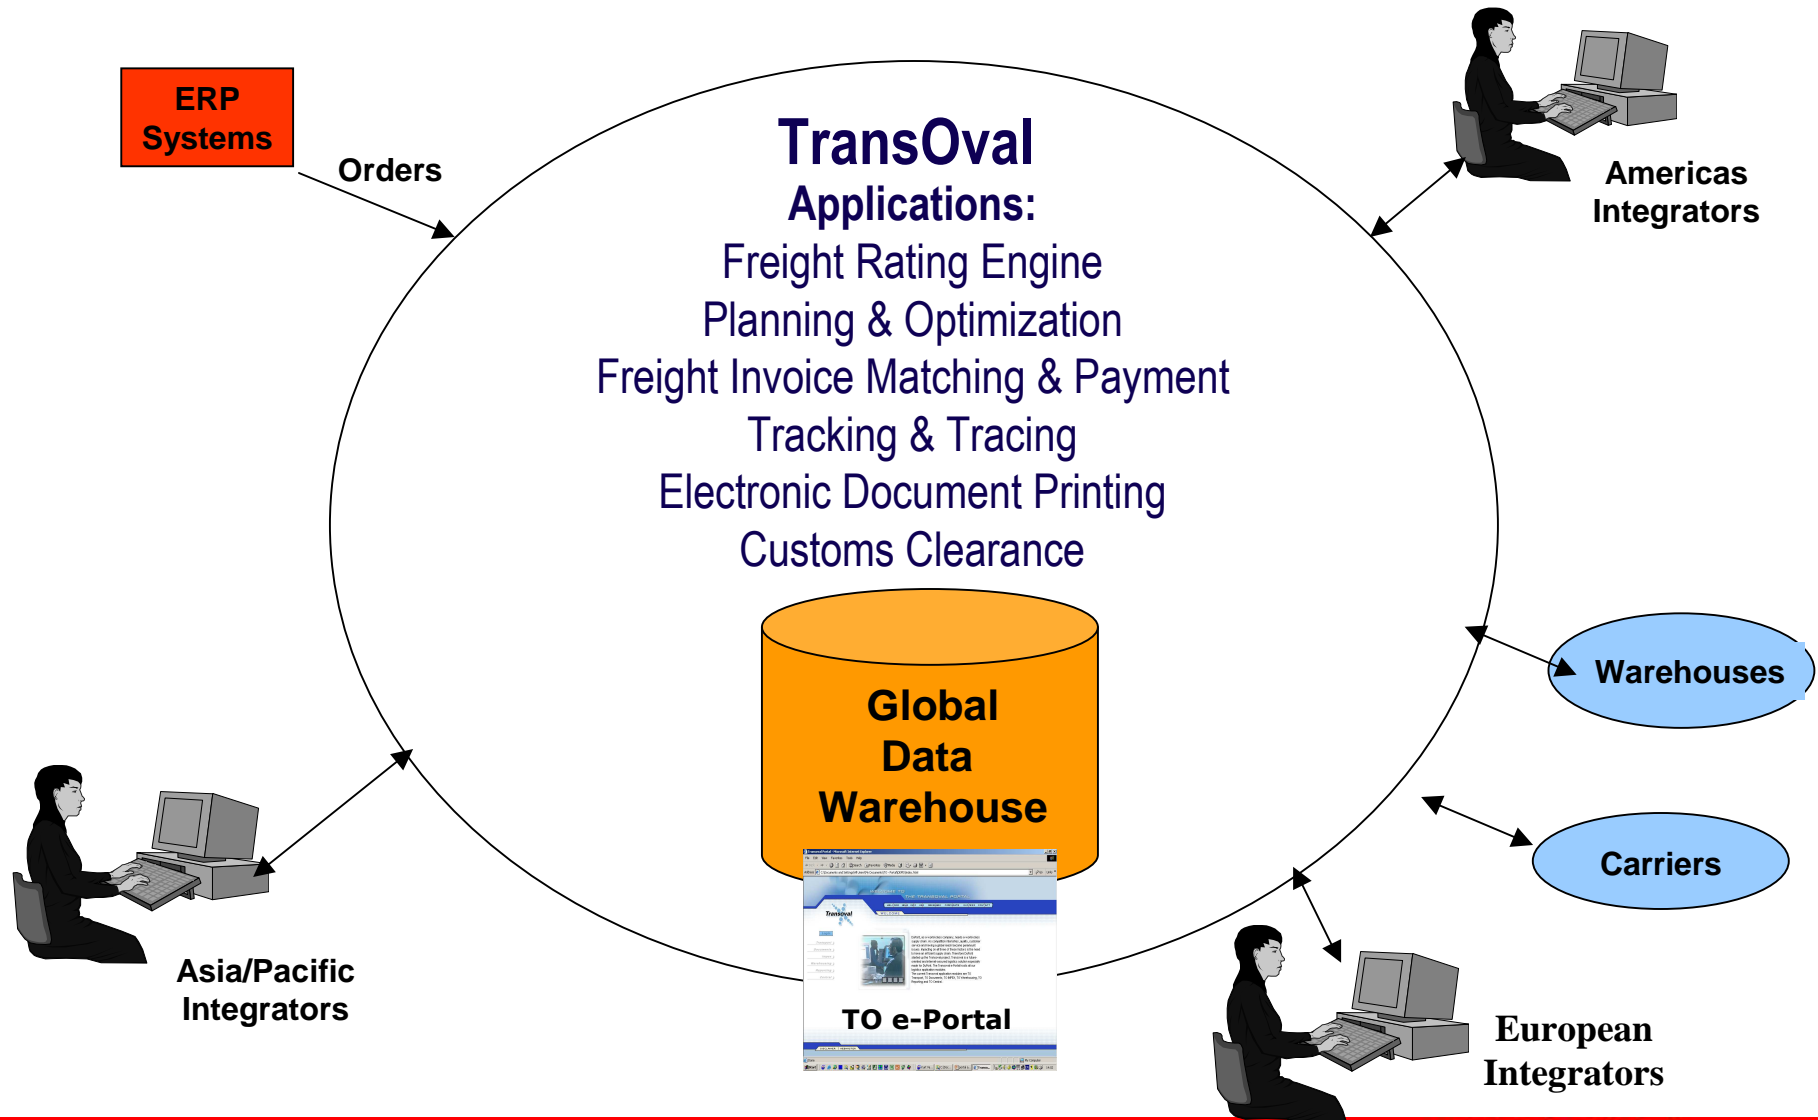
ERP Systems

Orders

TransOval
Applications:
Freight Rating Engine
Planning & Optimization
Freight Invoice Matching & Payment
Tracking & Tracing
Electronic Document Printing
Customs Clearance

Americas Integrators

Global Data Warehouse

Warehouses

Carriers

Transoval

TO e-Portal

Asia/Pacific Integrators

European Integrators